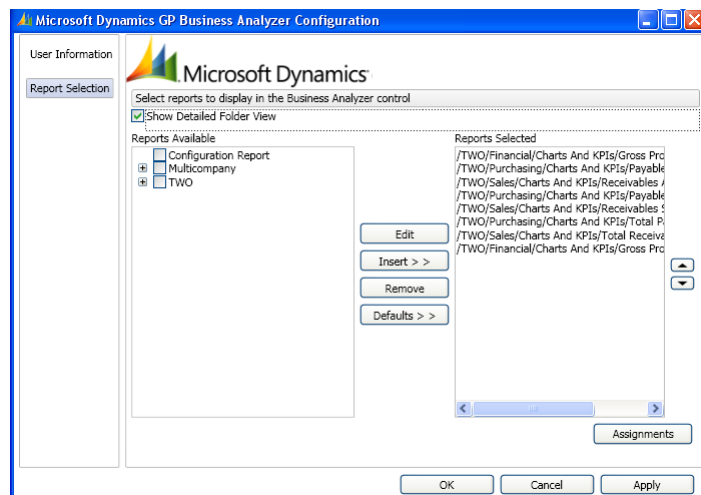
Microsoft Dynamics GP Business Analyzer Configuration

User Information

Report Selection

Microsoft Dynamics

Select reports to display in the Business Analyzer control

Show Detailed Folder View

Reports Available

Configuration Report
Multicompany
TWO

Edit

Insert > >

Remove

Defaults > >

Reports Selected

/TWO/Financial/Charts And KPIs/Gross Pro
/TWO/Purchasing/Charts And KPIs/Payable
/TWO/Sales/Charts And KPIs/Receivables A
/TWO/Purchasing/Charts And KPIs/Payable
/TWO/Sales/Charts And KPIs/Receivables S
/TWO/Purchasing/Charts And KPIs/Total Pa
/TWO/Sales/Charts And KPIs/Total Receiva
/TWO/Financial/Charts And KPIs/Gross Pro

Assignments

OK

Cancel

Apply